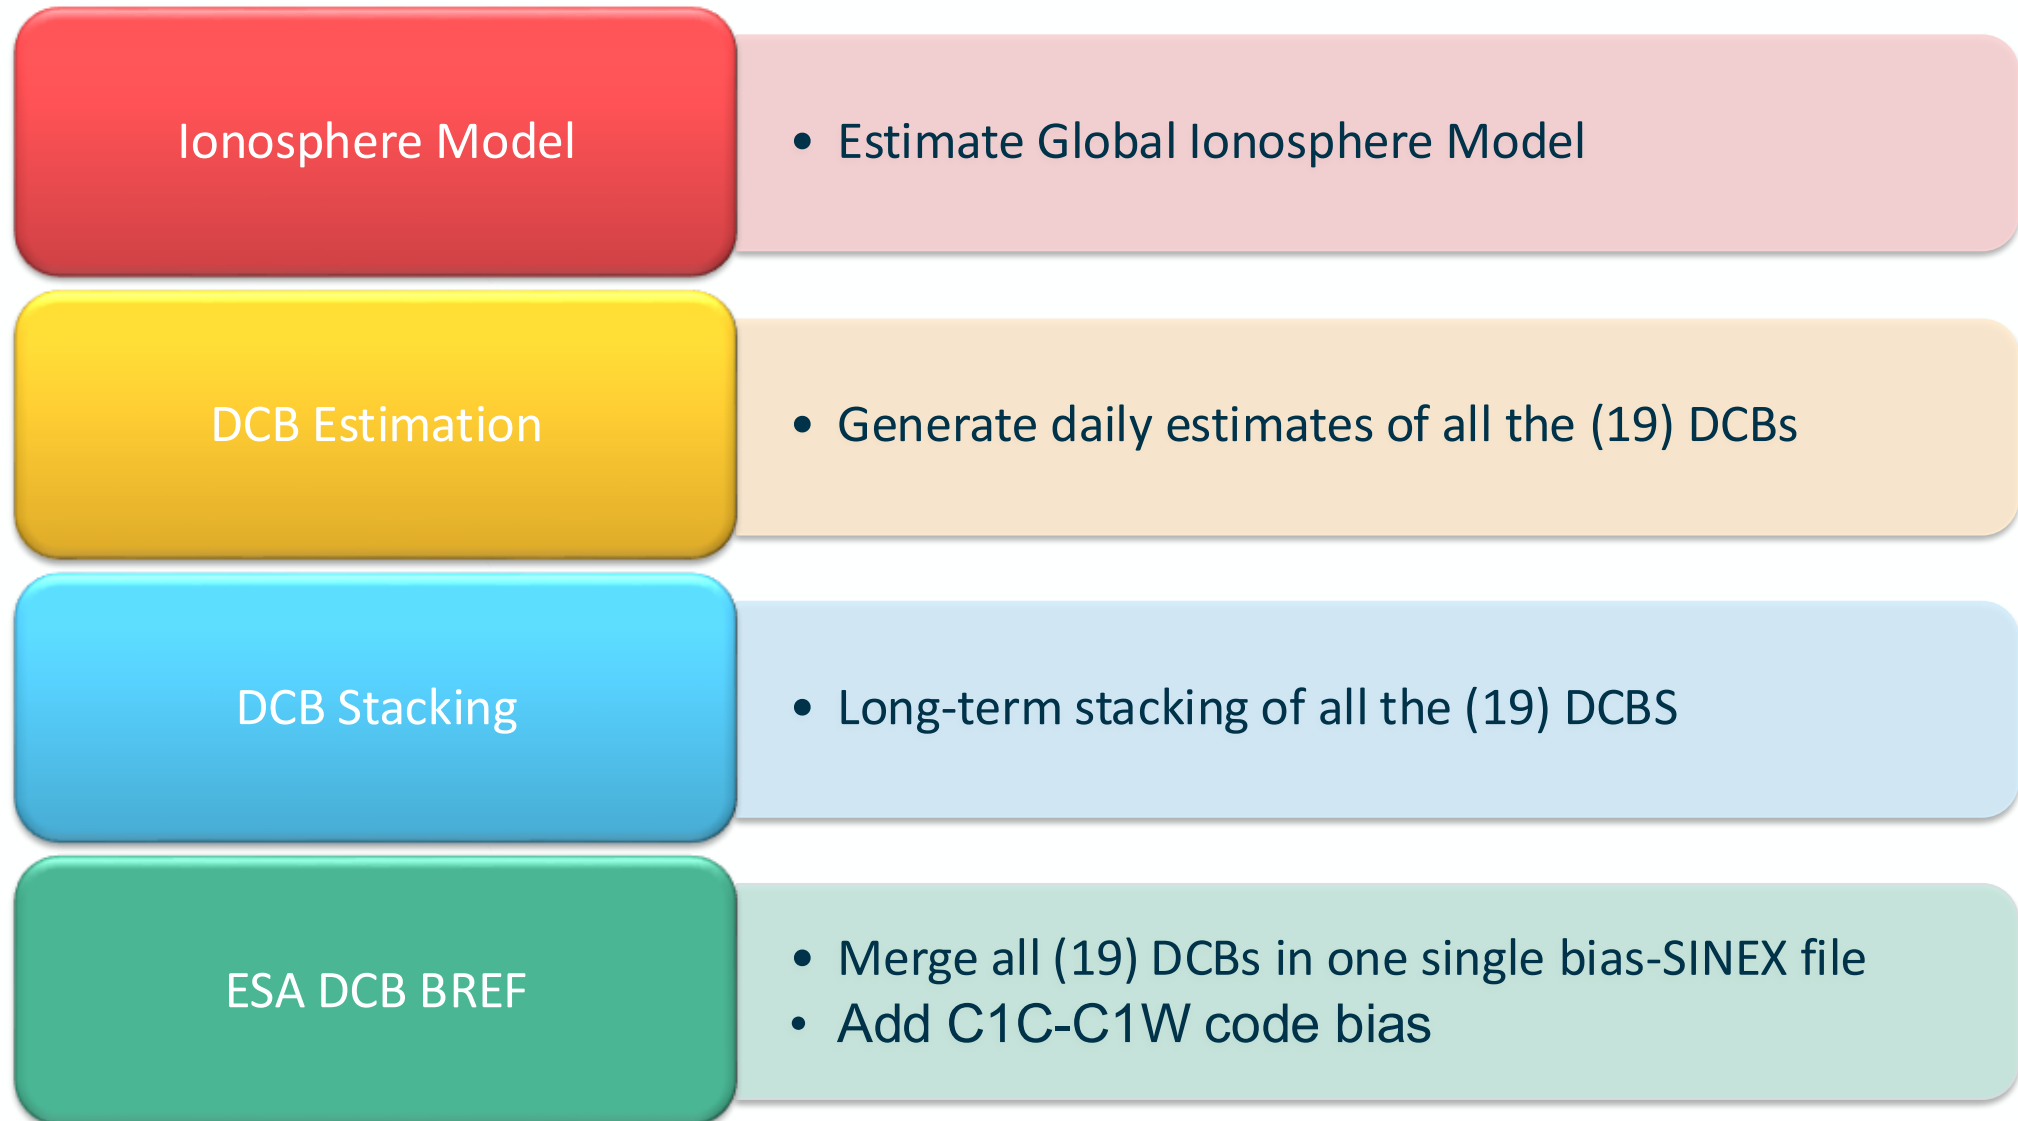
Ionosphere Model

• Estimate Global Ionosphere Model

DCB Estimation

• Generate daily estimates of all the (19) DCBs

DCB Stacking

• Long-term stacking of all the (19) DCBS

ESA DCB BREF

• Merge all (19) DCBs in one single bias-SINEX file
• Add C1C-C1W code bias